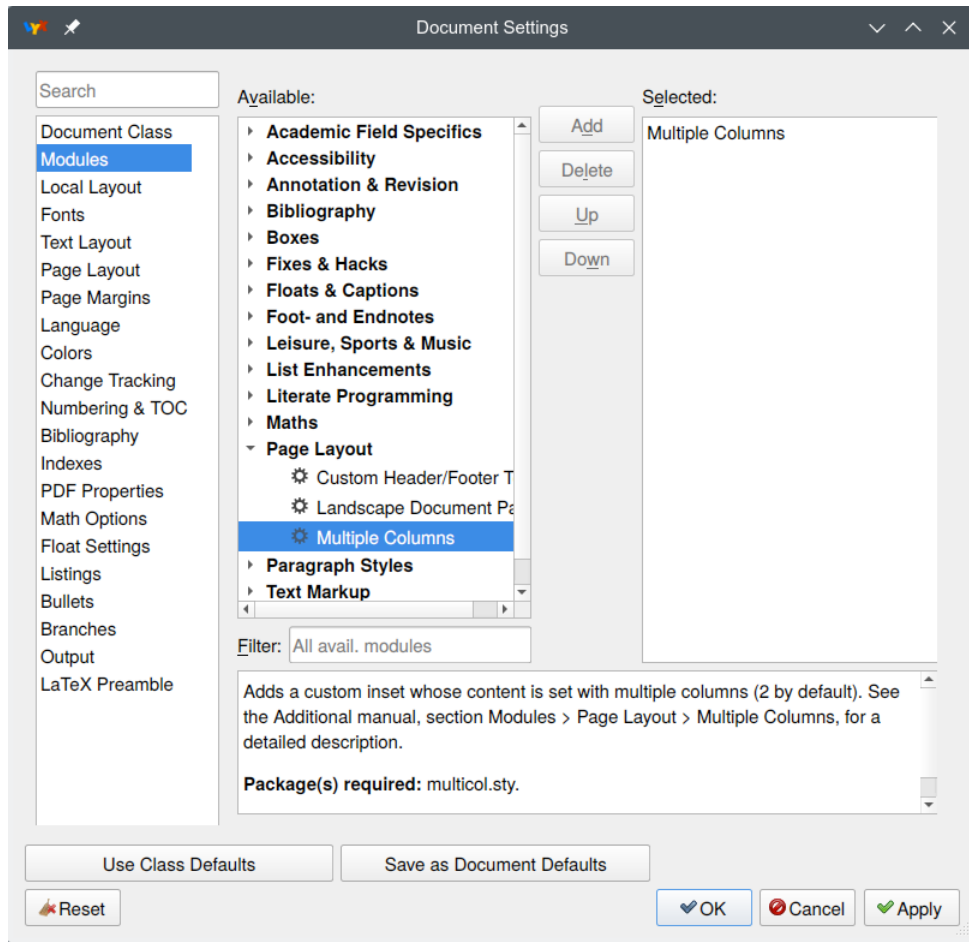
Document Settings

Search

Document Class
Modules
Local Layout
Fonts
Text Layout
Page Layout
Page Margins
Language
Colors
Change Tracking
Numbering & TOC
Bibliography
Indexes
PDF Properties
Math Options
Float Settings
Listings
Bullets
Branches
Output
LaTeX Preamble

Available:

Academic Field Specifics
Accessibility
Annotation & Revision
Bibliography
Boxes
Fixes & Hacks
Floats & Captions
Foot- and Endnotes
Leisure, Sports & Music
List Enhancements
Literate Programming
Maths
Page Layout
Custom Header/Footer T
Landscape Document Pa
Multiple Columns
Paragraph Styles
Text Markup

Add
Delete
Up
Down

Selected:

Multiple Columns

Filter: All avail. modules

Adds a custom inset whose content is set with multiple columns (2 by default). See the Additional manual, section Modules > Page Layout > Multiple Columns, for a detailed description.

**Package(s) required:** multicol.sty.

Use Class Defaults
Save as Document Defaults
Reset
OK
Cancel
Apply